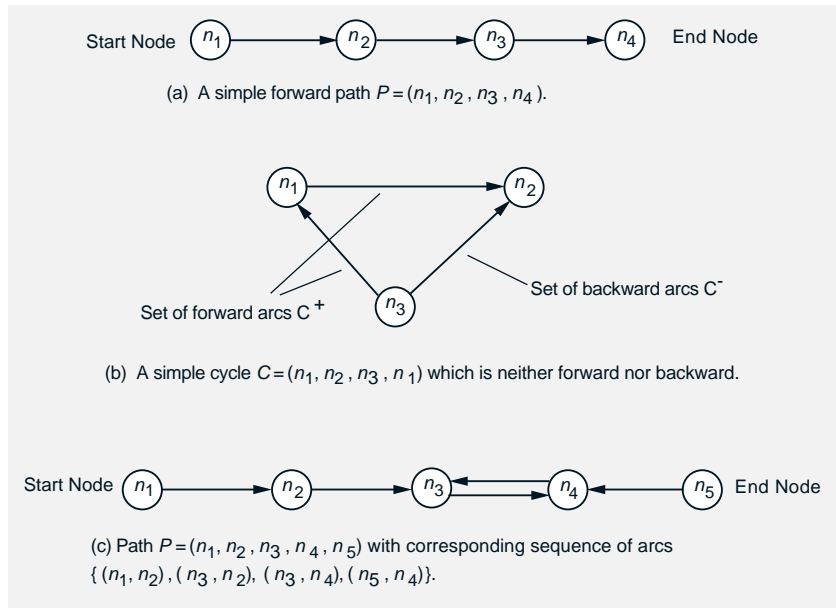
Start Node $n_1$ $n_2$ $n_3$ $n_4$ End Node

(a) A simple forward path $P = (n_1, n_2, n_3, n_4)$.

$n_1$ $n_2$

Set of forward arcs $C^+$ $n_3$ Set of backward arcs $C^-$

(b) A simple cycle $C = (n_1, n_2, n_3, n_1)$ which is neither forward nor backward.

Start Node $n_1$ $n_2$ $n_3$ $n_4$ $n_5$ End Node

(c) Path $P = (n_1, n_2, n_3, n_4, n_5)$ with corresponding sequence of arcs $\{(n_1, n_2), (n_3, n_2), (n_3, n_4), (n_5, n_4)\}$.